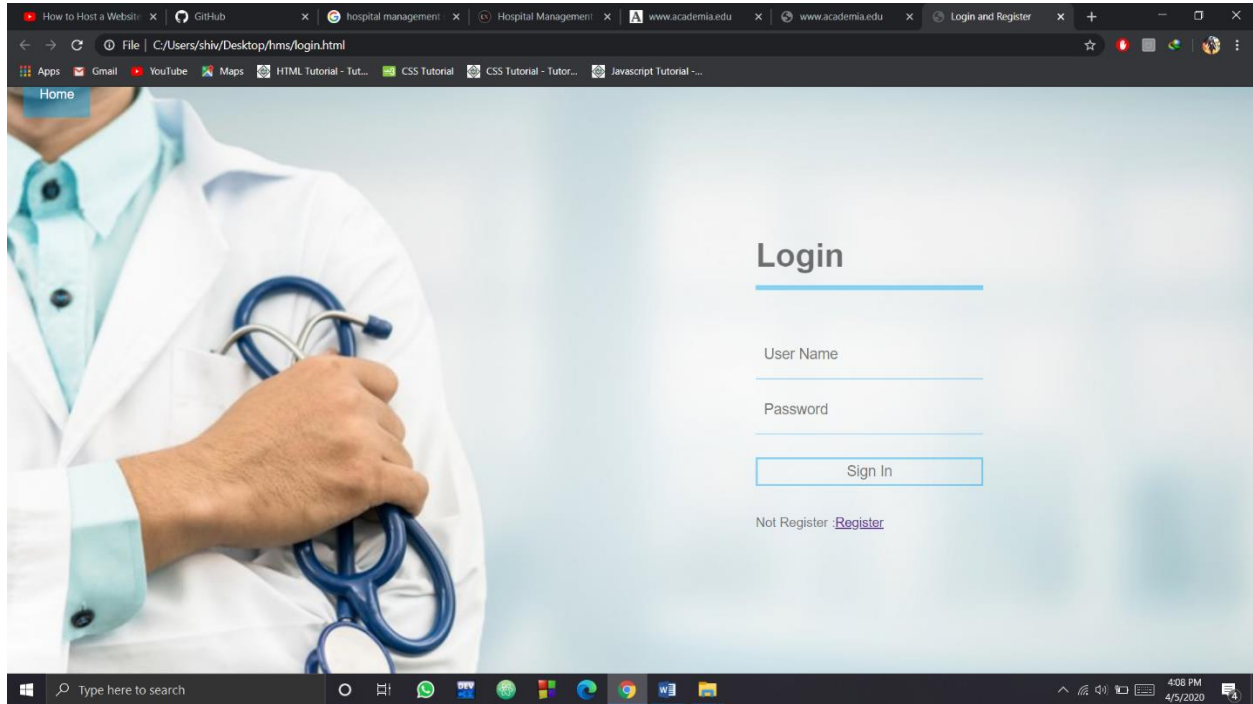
How to Host a Website ×
GitHub ×
hospital management ×
Hospital Management ×
www.academia.edu ×
www.academia.edu ×
Login and Register ×

File | C:/Users/shiv/Desktop/hms/login.html

Apps Gmail YouTube Maps HTML Tutorial - Tut... CSS Tutorial CSS Tutorial - Tutor... Javascript Tutorial -...

Home

Login

User Name

Password

Sign In

Not Register :Register

Type here to search

4:08 PM
4/5/2020

4